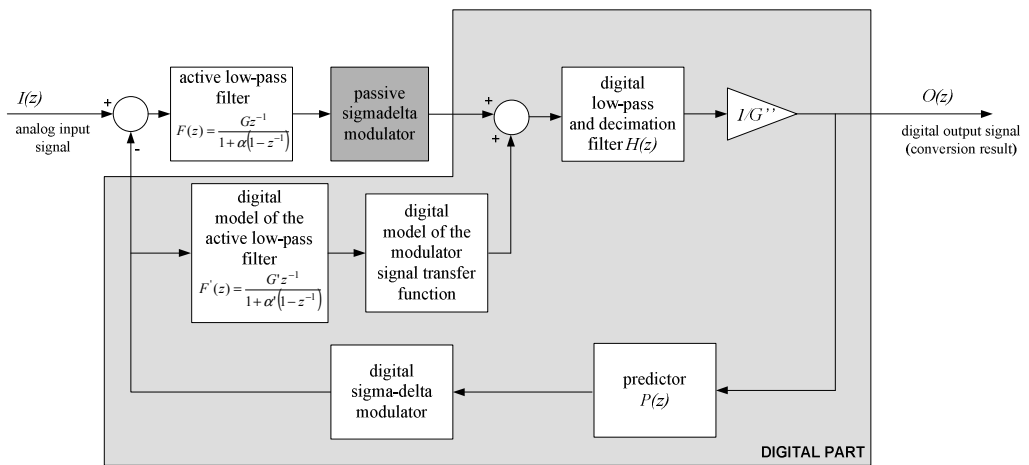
$I(z)$
analog input signal

+
-

active low-pass filter
$F(z)=\frac{Gz^{-1}}{1+\alpha\left(1-z^{-1}\right)}$

passive sigmadelta modulator

+
+

digital low-pass and decimation filter $H(z)$

$1/G''$

$O(z)$
digital output signal (conversion result)

digital model of the active low-pass filter
$F^{'}(z)=\frac{G'z^{-1}}{1+\alpha'\left(1-z^{-1}\right)}$

digital model of the modulator signal transfer function

digital sigma-delta modulator

predictor
$P(z)$

DIGITAL PART